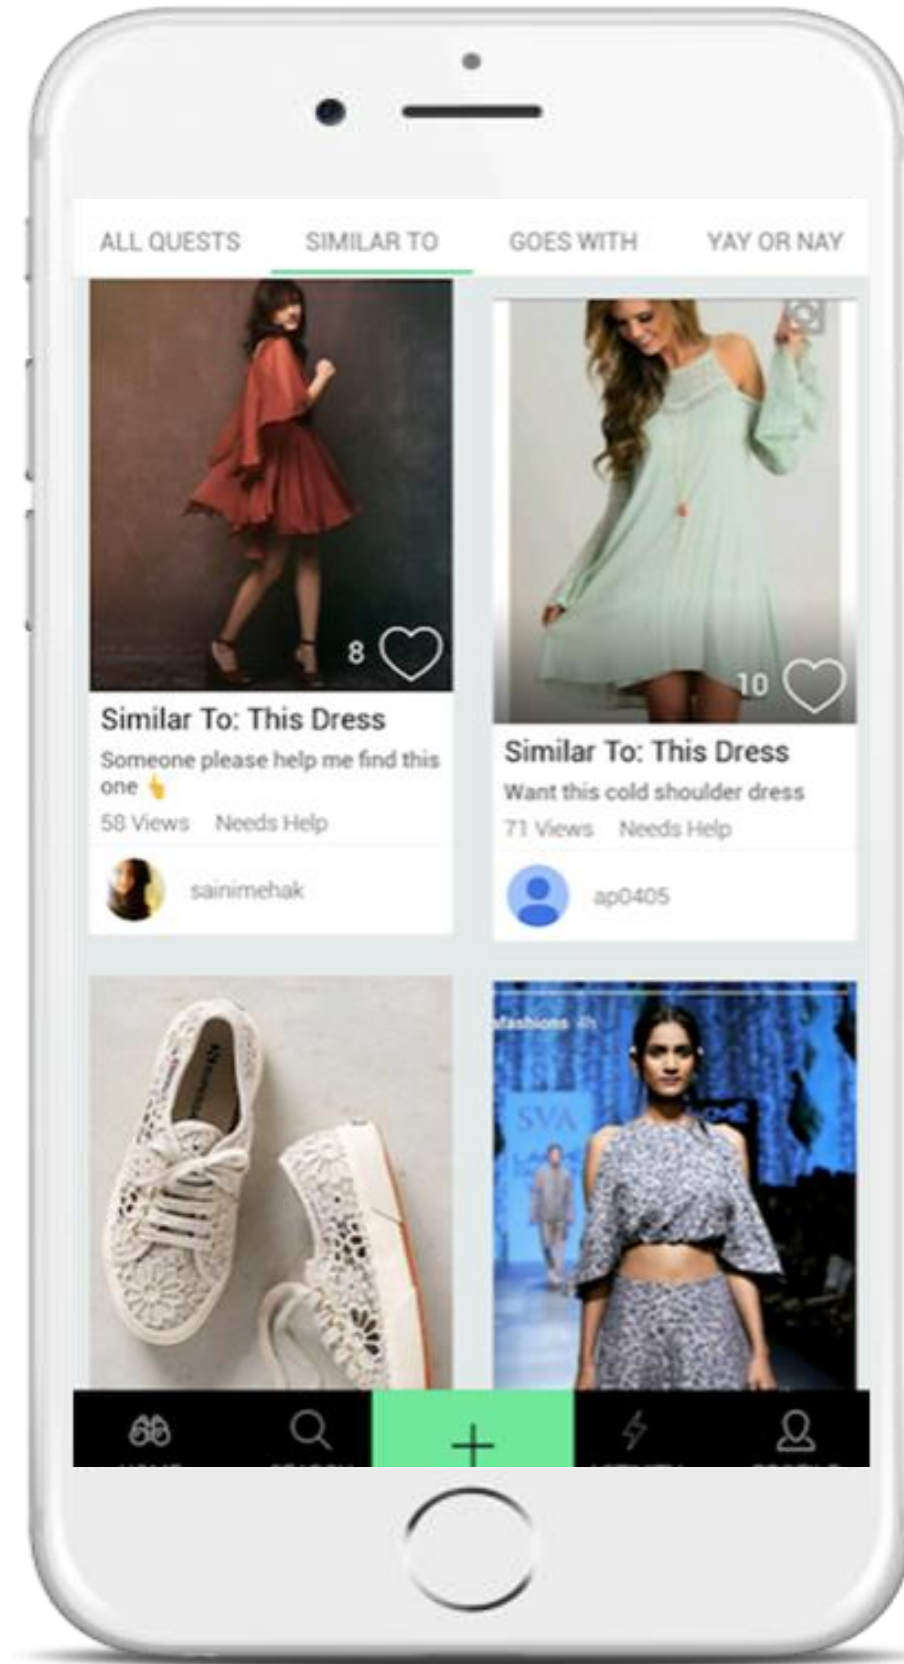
ALL QUESTS SIMILAR TO GOES WITH YAY OR NAY

8

Similar To: This Dress

Someone please help me find this one 👆

58 Views Needs Help

sainimehak

10

Similar To: This Dress

Want this cold shoulder dress

71 Views Needs Help

ap0405

fashions 4h

SVA

+